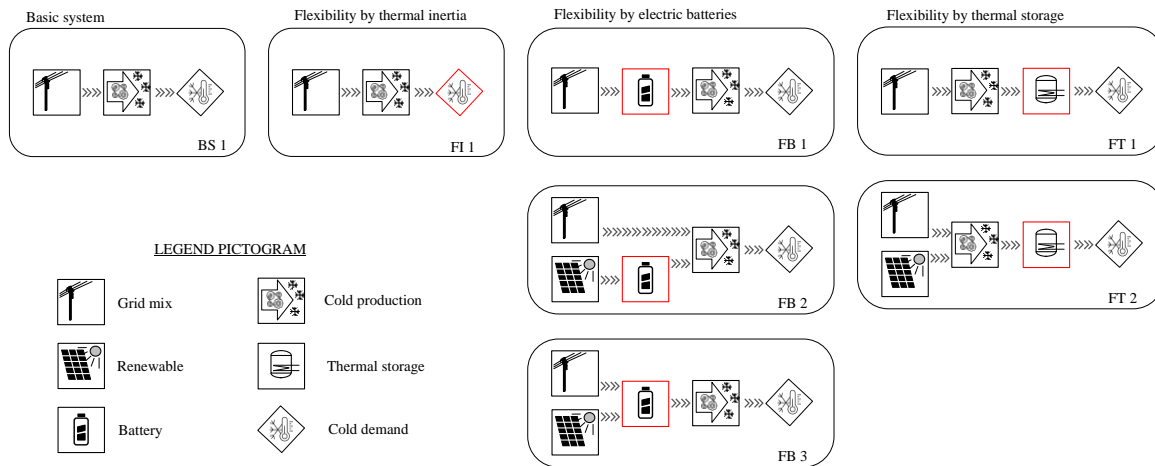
Basic system

BS 1

Flexibility by thermal inertia

FI 1

Flexibility by electric batteries

FB 1

FB 2

FB 3

Flexibility by thermal storage

FT 1

FT 2

LEGEND PICTOGRAM

Grid mix

Cold production

Renewable

Thermal storage

Battery

Cold demand